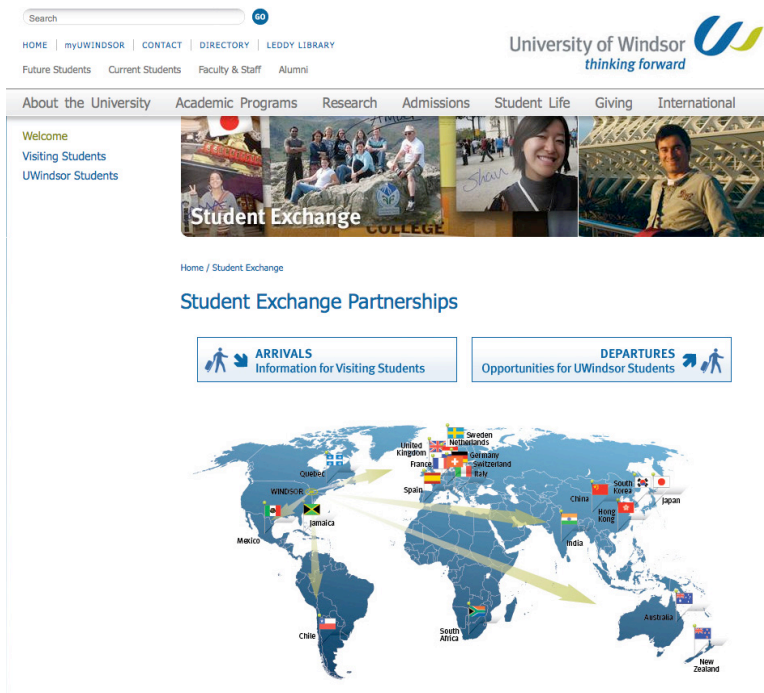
Search GO

HOME | myUWINDSOR | CONTACT | DIRECTORY | LEDDY LIBRARY

Future Students Current Students Faculty & Staff Alumni

University of Windsor
thinking forward

About the University Academic Programs Research Admissions Student Life Giving International

Welcome
Visiting Students
UWindsor Students

Student Exchange

Home / Student Exchange

Student Exchange Partnerships

ARRIVALS
Information for Visiting Students

DEPARTURES
Opportunities for UWindsor Students

Sweden
Netherlands
United Kingdom
Germany
France
Switzerland
Italy
Quebec
Spain
WINDSOR
South Korea
Japan
China
Mexico
Jamaica
Hong Kong
India
Chile
South Africa
Australia
New Zealand